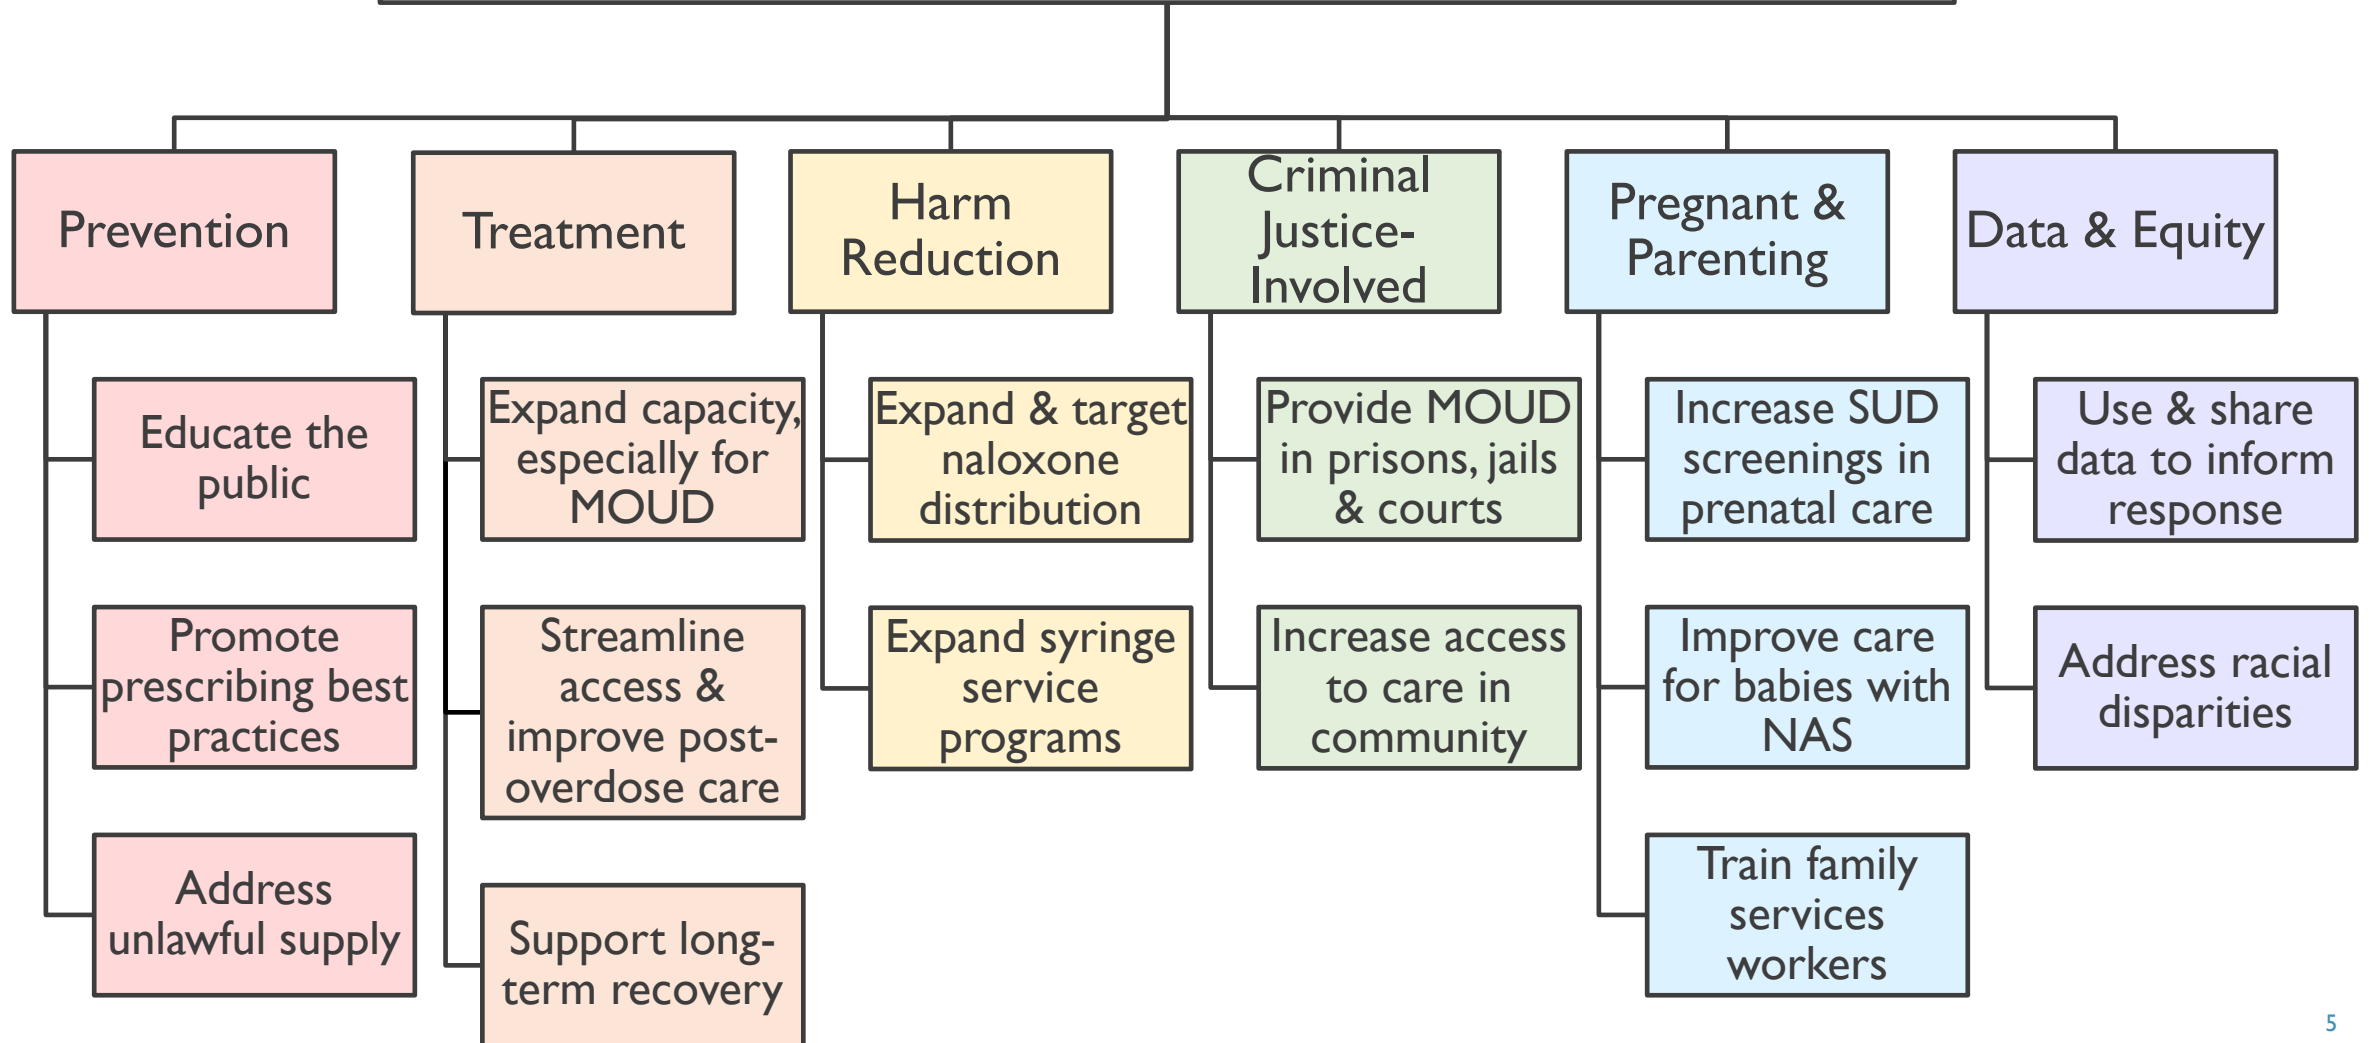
Prevention

Educate the public

Promote prescribing best practices

Address unlawful supply

Treatment

Expand capacity, especially for MOUD

Streamline access & improve post-overdose care

Support long-term recovery

Harm Reduction

Expand & target naloxone distribution

Expand syringe service programs

Criminal Justice-Involved

Provide MOUD in prisons, jails & courts

Increase access to care in community

Pregnant & Parenting

Increase SUD screenings in prenatal care

Improve care for babies with NAS

Train family services workers

Data & Equity

Use & share data to inform response

Address racial disparities

5